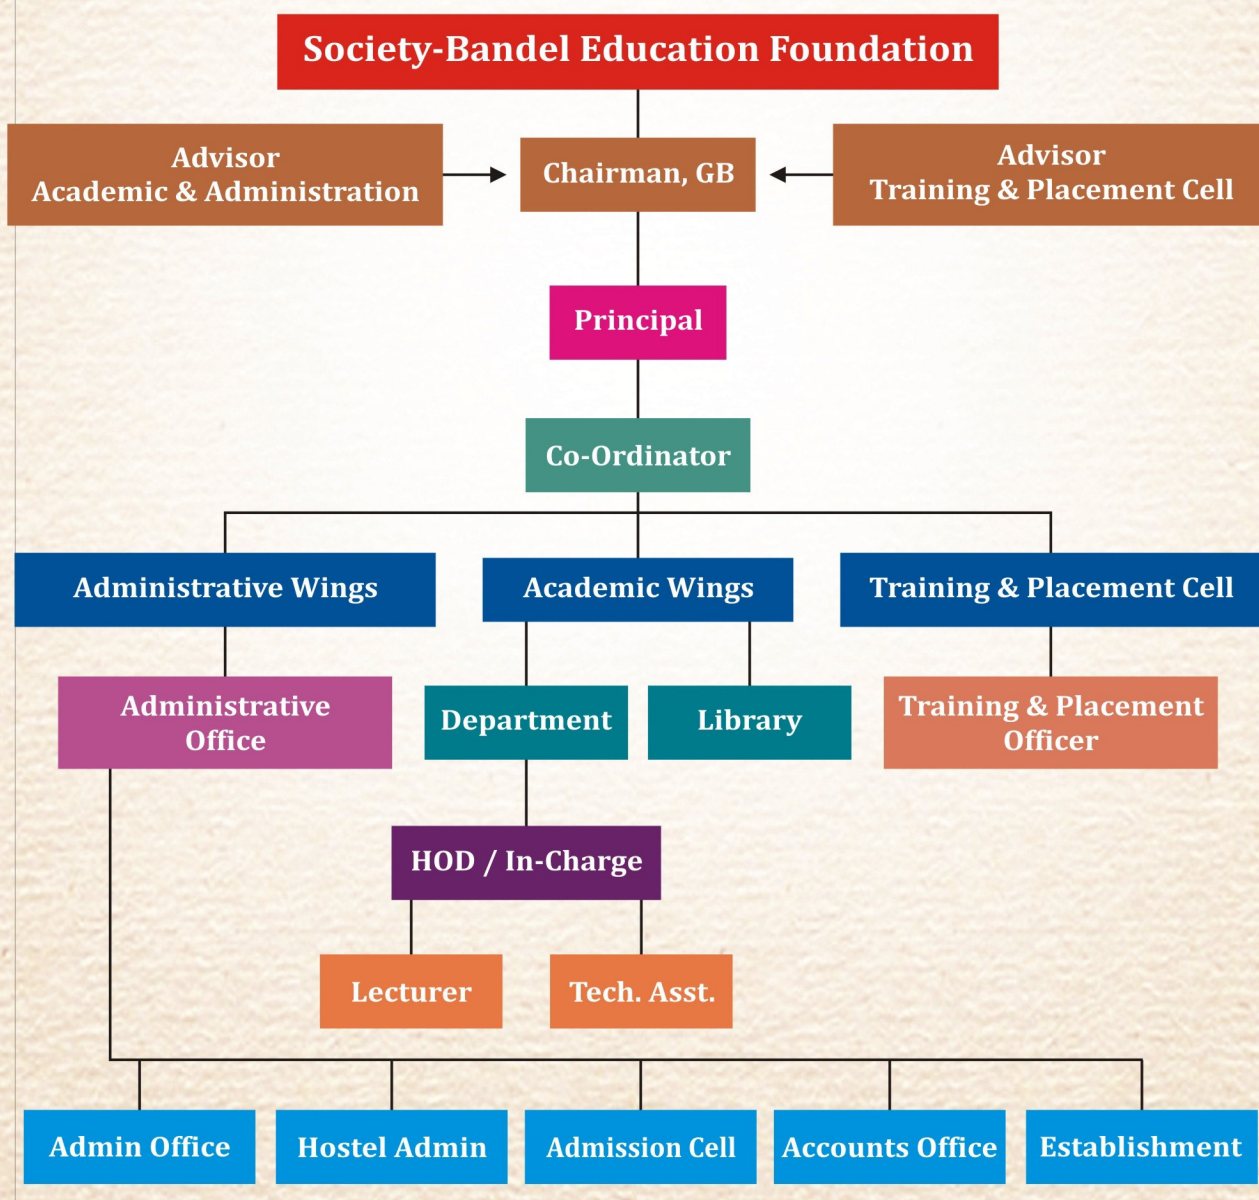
Society-Bandel Education Foundation

Advisor
Academic & Administration

Chairman, GB

Advisor
Training & Placement Cell

Principal

Co-Ordinator

Administrative Wings

Academic Wings

Training & Placement Cell

Administrative Office

Department

Library

Training & Placement Officer

HOD / In-Charge

Lecturer

Tech. Asst.

Admin Office

Hostel Admin

Admission Cell

Accounts Office

Establishment